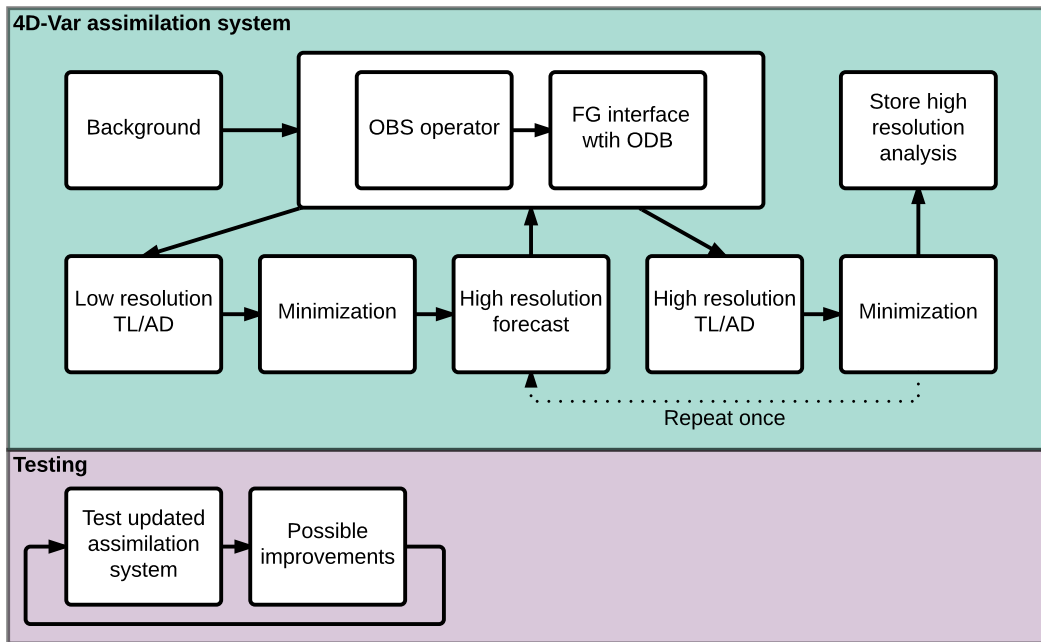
4D-Var assimilation system

Background

OBS operator

FG interface wtih ODB

Store high resolution analysis

Low resolution TL/AD

Minimization

High resolution forecast

High resolution TL/AD

Minimization

Repeat once

Testing

Test updated assimilation system

Possible improvements